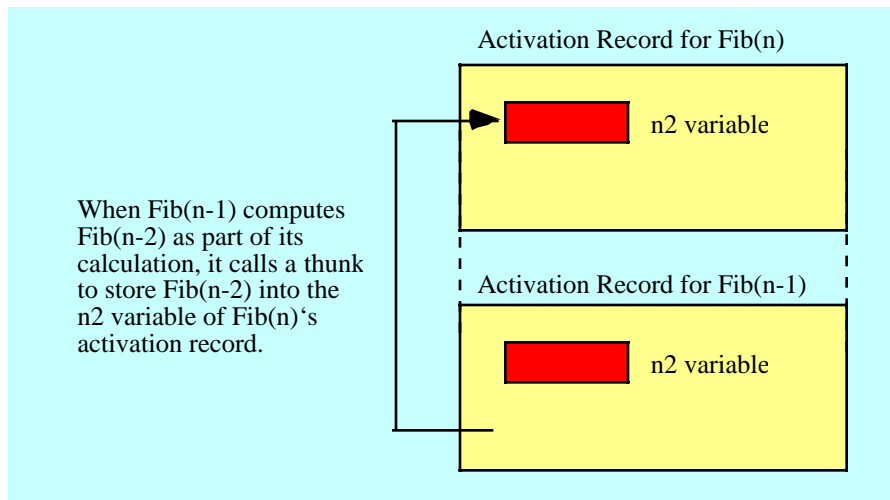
Activation Record for Fib(n)

n2 variable

When Fib(n-1) computes Fib(n-2) as part of its calculation, it calls a thunk to store Fib(n-2) into the n2 variable of Fib(n)‘s activation record.

Activation Record for Fib(n-1)

n2 variable